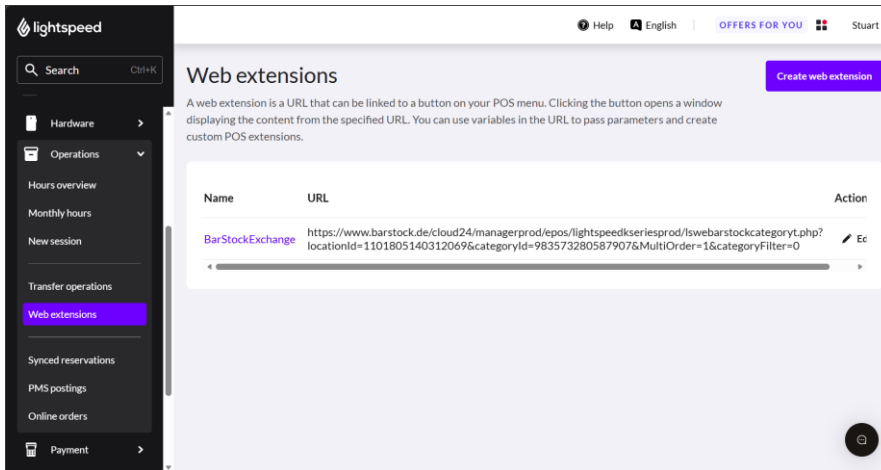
lightspeed

Search Ctrl+K

Hardware

Operations

Hours overview

Monthly hours

New session

Transfer operations

Web extensions

Synced reservations

PMS postings

Online orders

Payment

Help English OFFERS FOR YOU Stuart

Web extensions

Create web extension

A web extension is a URL that can be linked to a button on your POS menu. Clicking the button opens a window displaying the content from the specified URL. You can use variables in the URL to pass parameters and create custom POS extensions.

| Name | URL | Action |
|---|---|---|
| BarStockExchange | https://www.barstock.de/cloud24/managerprod/epos/lightspeedkseriesprod/lswebarstockcategoryt.php?locationId=1101805140312069&categoryId=983573280587907&MultiOrder=1&categoryFilter=0 | Ed |